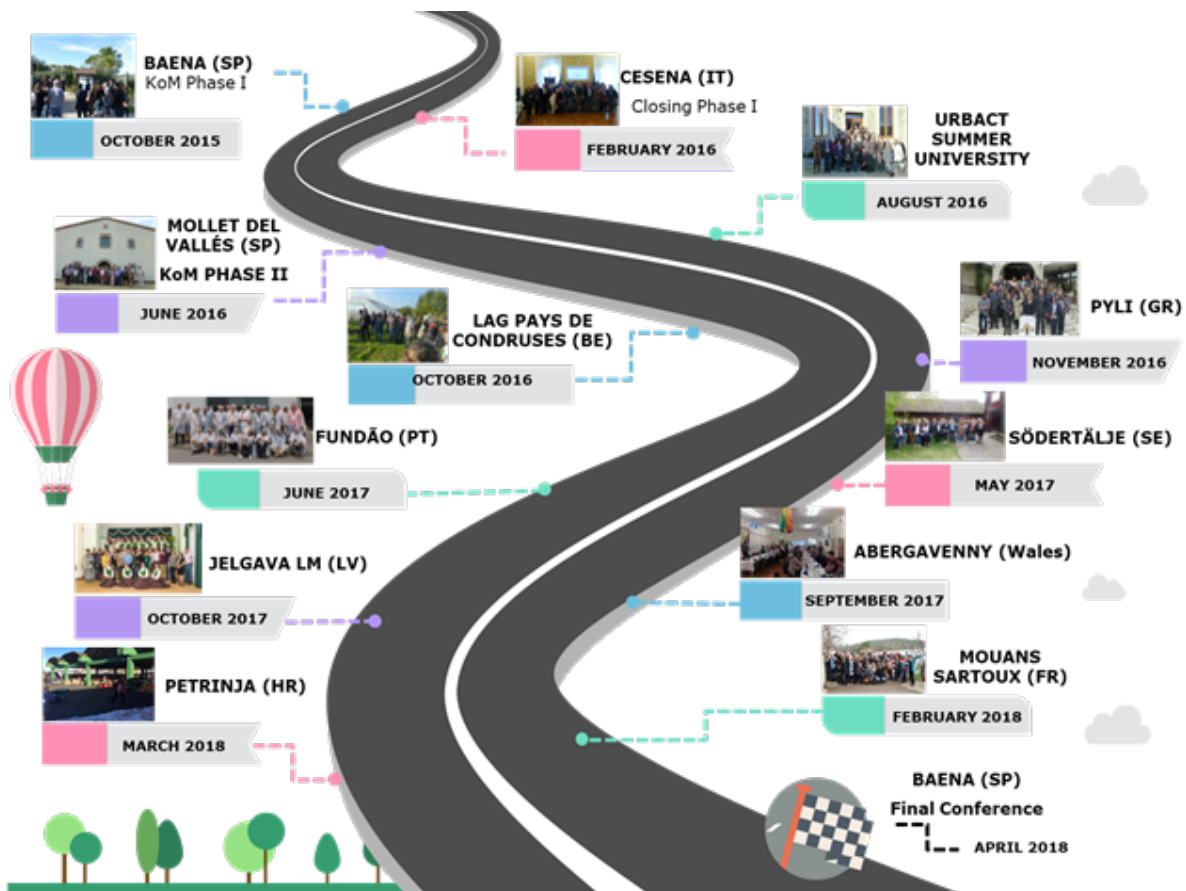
BAENA (SP)
KoM Phase I
OCTOBER 2015

CESENA (IT)
Closing Phase I
FEBRUARY 2016

URBACT SUMMER UNIVERSITY
AUGUST 2016

MOLLET DEL VALLÉS (SP)
KoM PHASE II
JUNE 2016

LAG PAYS DE CONDRUSES (BE)
OCTOBER 2016

PYLI (GR)
NOVEMBER 2016

FUNDÃO (PT)
JUNE 2017

SÖDERTÄLJE (SE)
MAY 2017

ABERGAVENNY (Wales)
SEPTEMBER 2017

JELGAVA LM (LV)
OCTOBER 2017

MOUANS SARTOUX (FR)
FEBRUARY 2018

PETRINJA (HR)
MARCH 2018

BAENA (SP)
Final Conference
APRIL 2018